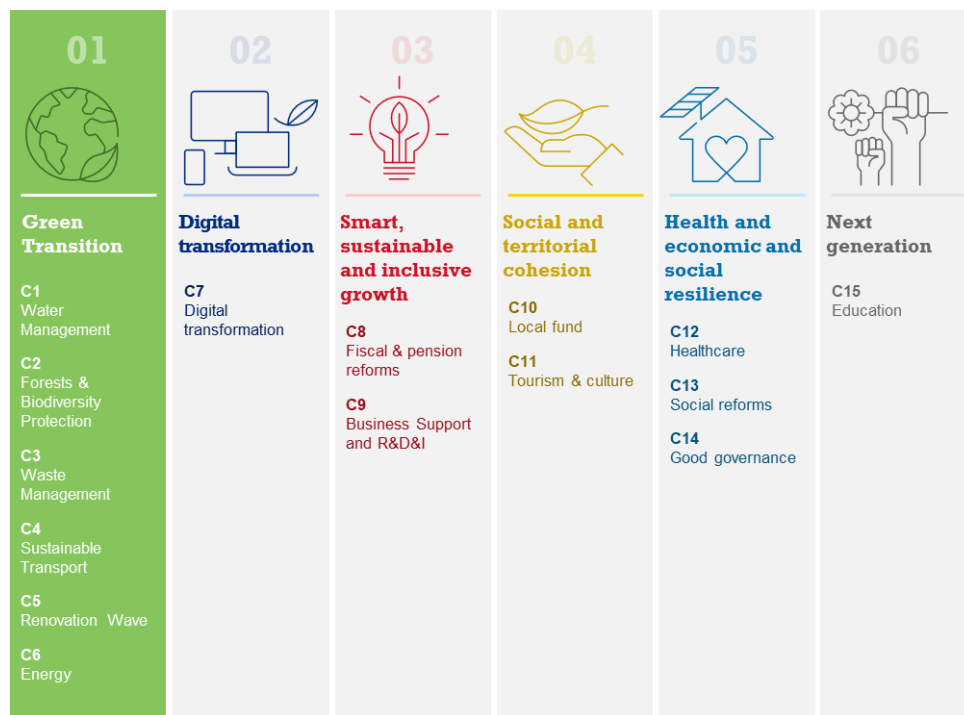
01

Green Transition

C1
Water Management

C2
Forests & Biodiversity Protection

C3
Waste Management

C4
Sustainable Transport

C5
Renovation Wave

C6
Energy

02

Digital transformation

C7
Digital transformation

03

Smart, sustainable and inclusive growth

C8
Fiscal & pension reforms

C9
Business Support and R&D&I

04

Social and territorial cohesion

C10
Local fund

C11
Tourism & culture

05

Health and economic and social resilience

C12
Healthcare

C13
Social reforms

C14
Good governance

06

Next generation

C15
Education